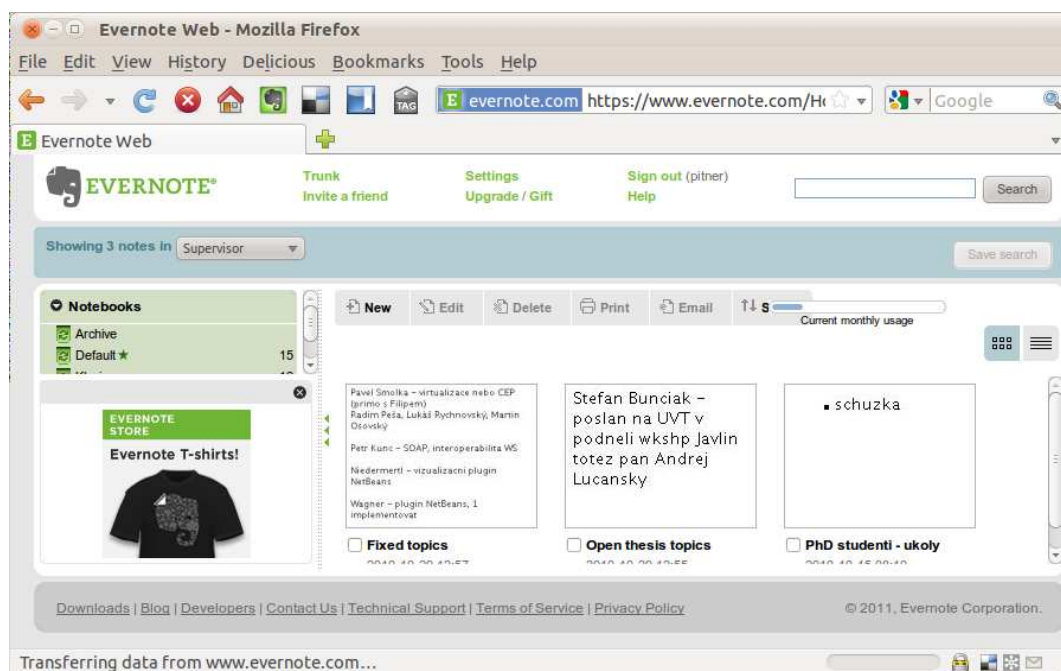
Evernote Web - Mozilla Firefox

File Edit View History Delicious Bookmarks Tools Help

TAG

E evernote.com https://www.evernote.com/H

Google

E Evernote Web

EVERNOTE

Trunk
Invite a friend

Settings
Upgrade / Gift

Sign out (pitner)
Help

Search

Showing 3 notes in Supervisor

Save search

Notebooks

Archive
Default ★ 15

New Edit Delete Print Email S

Current monthly usage

EVERNOTE STORE

Evernote T-shirts!

Pavel Smolka – virtualizace nebo CEP (primo s Filipem)
Radim Peša, Lukáš Rychnovský, Martin Osovský

Petr Kunc – SOAP, interoperabilita WS

Niedermertl – vizualizacni plugin NetBeans

Wagner – plugin NetBeans, 1 implementovat

Stefan Bunciak – poslan na UVT v podneli wkshp Javlin totez pan Andrej Lucansky

schuzka

Fixed topics

Open thesis topics

PhD studenti - ukoly

Downloads | Blog | Developers | Contact Us | Technical Support | Terms of Service | Privacy Policy

© 2011, Evernote Corporation.

Transferring data from www.evernote.com...